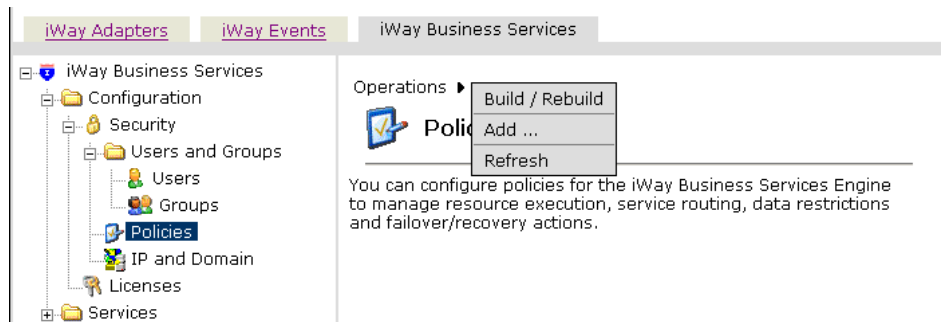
iWay Adapters iWay Events iWay Business Services

iWay Business Services
Configuration
Security
Users and Groups
Users
Groups
Policies
IP and Domain
Licenses
Services

Operations ▸
Build / Rebuild
Add ...
Refresh

Polic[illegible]

You can configure policies for the iWay Business Services Engine to manage resource execution, service routing, data restrictions and failover/recovery actions.